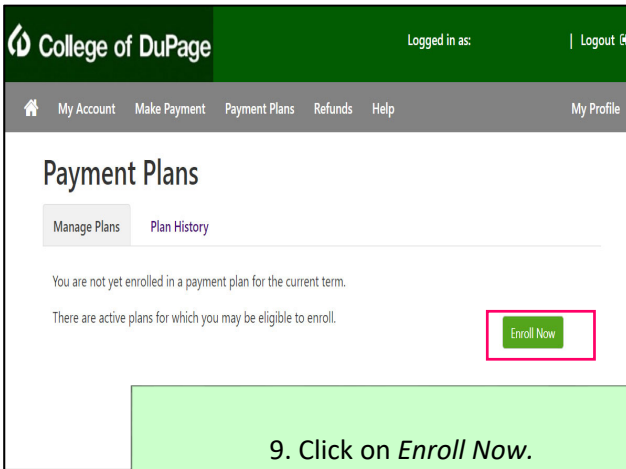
College of DuPage

Logged in as:

| Logout

My Account Make Payment Payment Plans Refunds Help

My Profile

Payment Plans

Manage Plans Plan History

You are not yet enrolled in a payment plan for the current term.

There are active plans for which you may be eligible to enroll.

Enroll Now

9. Click on *Enroll Now*.